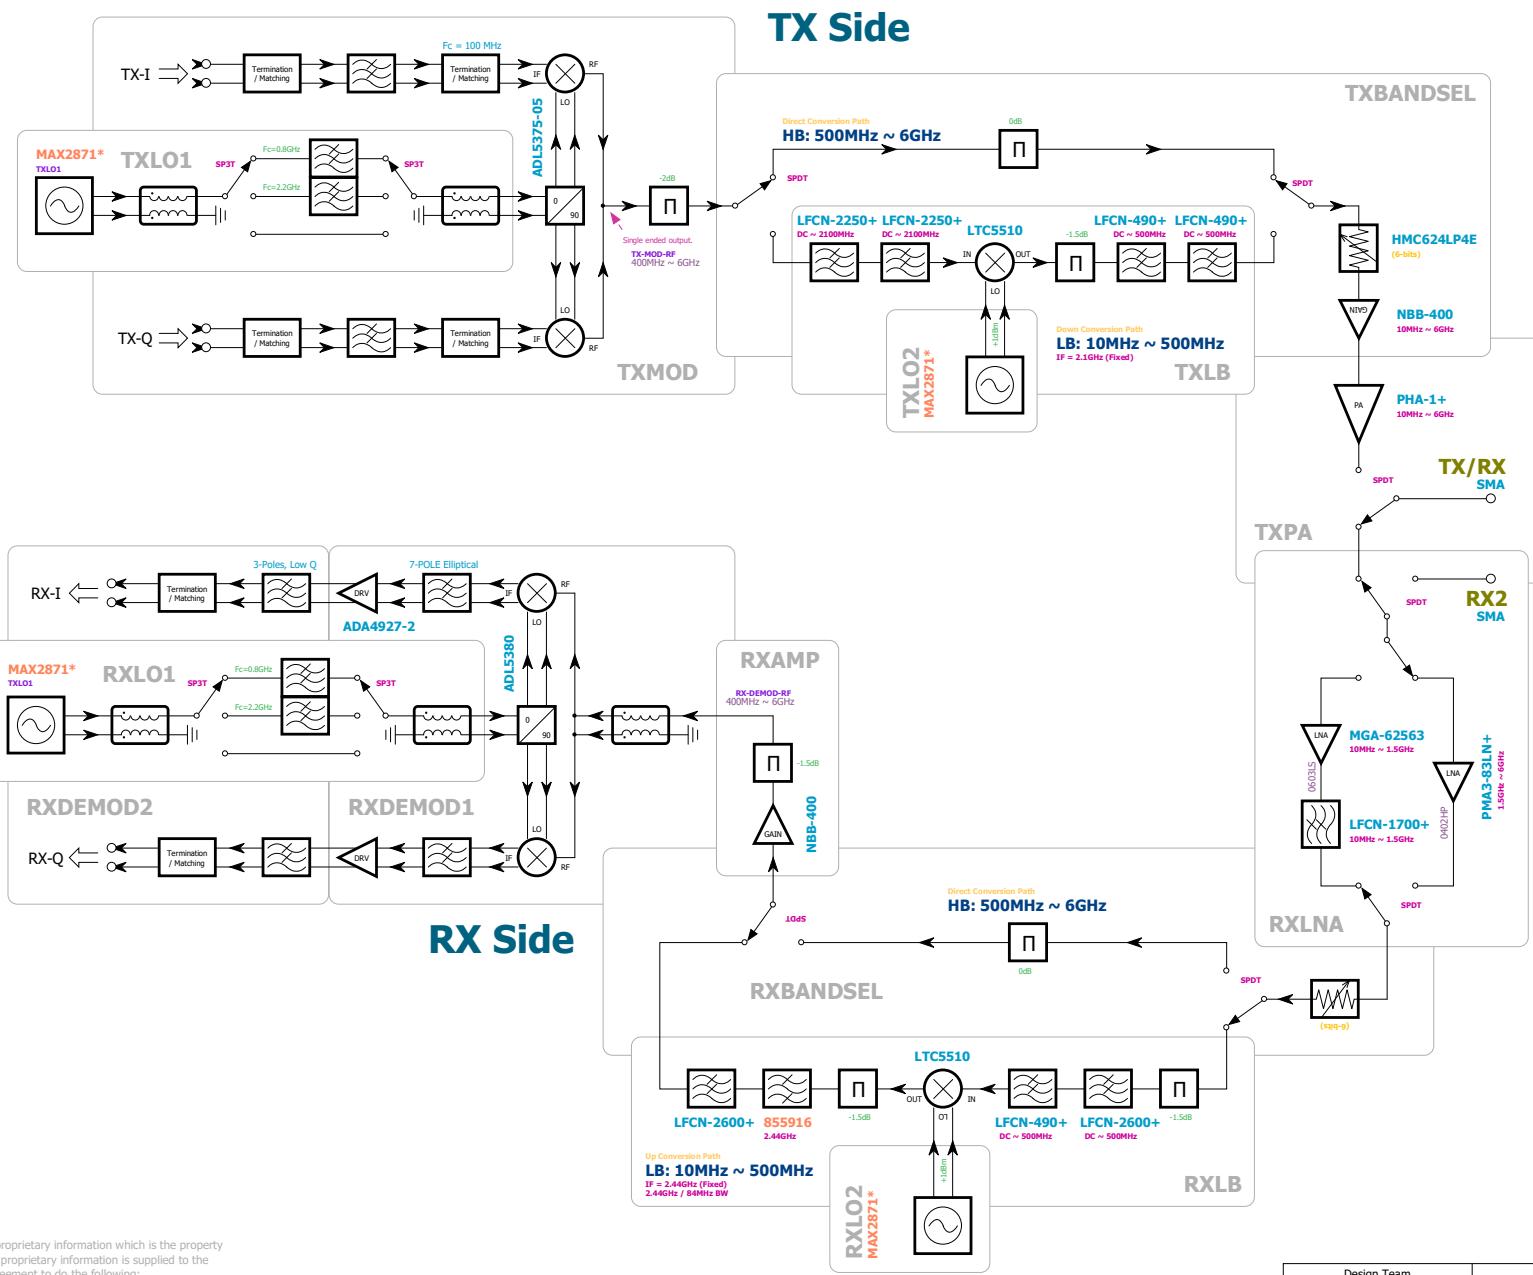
TX Side

TX-I
Termination / Matching
Fc = 100 MHz
Termination / Matching
IF
RF
LO
ADL5375-05

MAX2871*
TXLO1
TXLO1
SP3T
Fc=0.8GHz
Fc=2.2GHz
SP3T
0
90
-2dB
Single ended output.
TX-MOD-RF
400MHz ~ 6GHz

TX-Q
Termination / Matching
Termination / Matching
IF
LO
RF
TXMOD

TXBANDSEL
Direct Conversion Path
HB: 500MHz ~ 6GHz
0dB
SPDT
SPDT
LFCN-2250+ LFCN-2250+
DC ~ 2100MHz DC ~ 2100MHz
LTC5510
IN
OUT
LO
-1.5dB
LFCN-490+ LFCN-490+
DC ~ 500MHz DC ~ 500MHz
+10dBm
TXLO2
MAX2871*
Down Conversion Path
LB: 10MHz ~ 500MHz
IF = 2.1GHz (Fixed)
TXLB
HMC624LP4E
(6-bits)
GAIN
NBB-400
10MHz ~ 6GHz
PA
PHA-1+
10MHz ~ 6GHz
SPDT
TX/RX
SMA
TXPA

RX-I
Termination / Matching
3-Poles, Low Q
DRV
7-POLE Elliptical
IF
RF
LO
ADA4927-2
ADL5380
MAX2871*
TXLO1
RXLO1
SP3T
Fc=0.8GHz
Fc=2.2GHz
SP3T
0
90
RXAMP
RX-DEMOD-RF
400MHz ~ 6GHz
-1.5dB
GAIN
NBB-400
RXDEMOD2
RXDEMOD1
RX-Q
Termination / Matching
DRV
IF
LO
RF

SPDT
RX2
SMA
LNA
MGA-62563
10MHz ~ 1.5GHz
0603LS
LFCN-1700+
10MHz ~ 1.5GHz
LNA
PMA3-83LN+
1.5GHz ~ 6GHz
0402HP
SPDT
RXLNA

RX Side
10dS
Direct Conversion Path
HB: 500MHz ~ 6GHz
0dB
SPDT
RXBANDSEL
(6-bits)
LTC5510
OUT
IN
LO
LFCN-2600+ 855916
2.44GHz
-1.5dB
LFCN-490+ LFCN-2600+
DC ~ 500MHz DC ~ 500MHz
-1.5dB
Up Conversion Path
LB: 10MHz ~ 500MHz
IF = 2.44GHz (Fixed)
2.44GHz / 84MHz BW
+10dBm
RXLO2
MAX2871*
RXLB

proprietary information which is the property
proprietary information is supplied to the
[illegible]ement to do the following:
Design Team